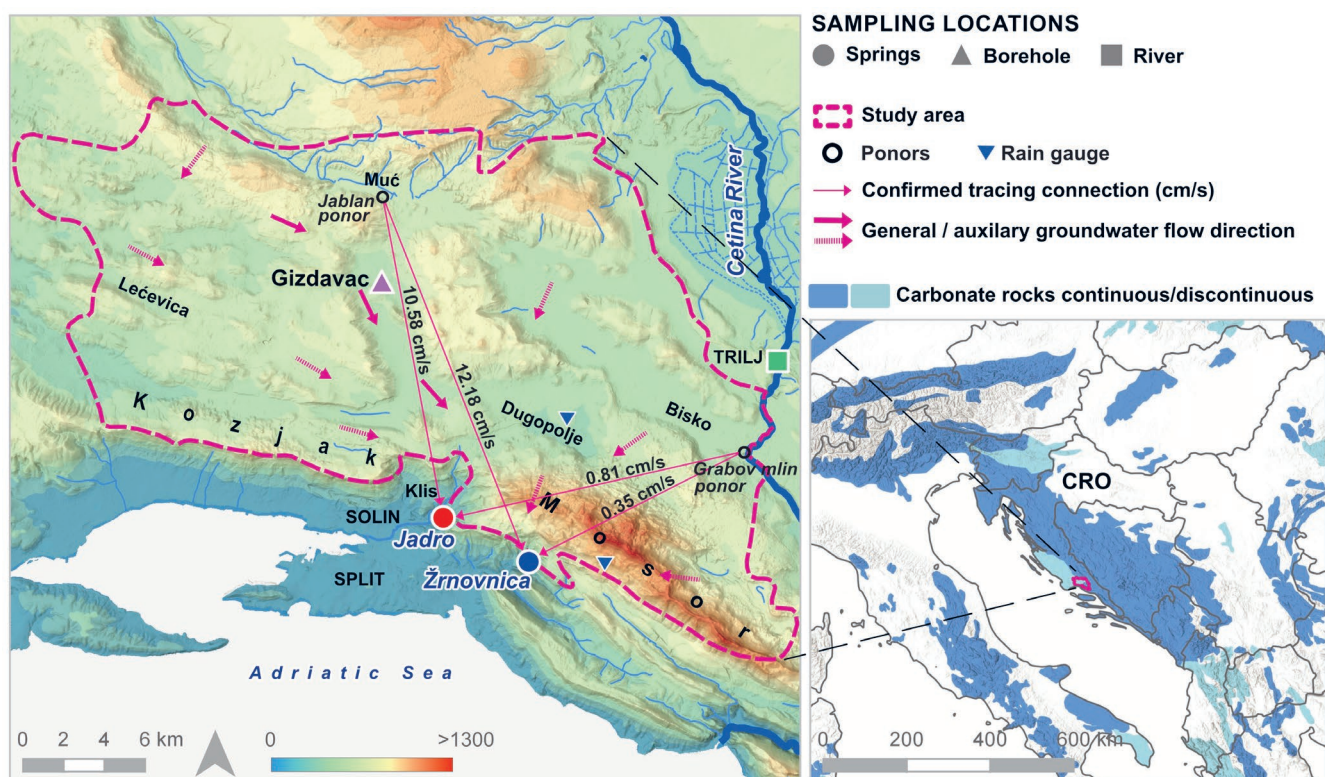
SAMPLING LOCATIONS
Springs Borehole River
Study area
Ponors Rain gauge
Confirmed tracing connection (cm/s)
General / auxilary groundwater flow direction
Carbonate rocks continuous/discontinuous

Muć
Jablan ponor
Gizdavac
Lećevica
10.58 cm/s
12.18 cm/s
Cetina River
TRILJ
K o z j a k
Dugopolje
Bisko
Grabov mlin ponor
0.81 cm/s
0.35 cm/s
Klis
SOLIN
Jadro
M o s o r
SPLIT
Žrnovnica
Adriatic Sea
0 2 4 6 km
0 >1300
CRO
0 200 400 600 km